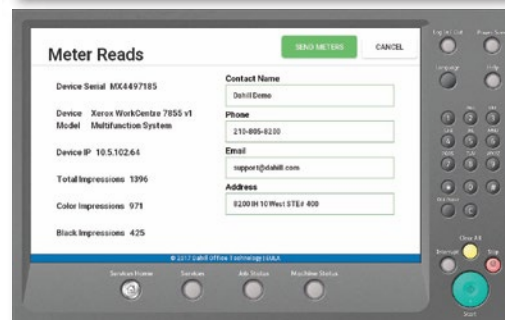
Meter Reads

SEND METERS

CANCEL

Device Serial MX4497185

Device Model Xerox WorkCentre 7855 v1 Multifunction System

Device IP 10.5.102.64

Total Impressions 1396

Color Impressions 971

Black Impressions 425

Contact Name

Dahill Demo

Phone

210-805-8200

Email

support@dahill.com

Address

8200 IH 10 West STE# 400

© 2017 Dahill Office Technology | IAA

Services Home

Services

Job Status

Machine Status

Log In/Out

Power Saver

Language

Help

Clear All

Interrupt

Stop

Start